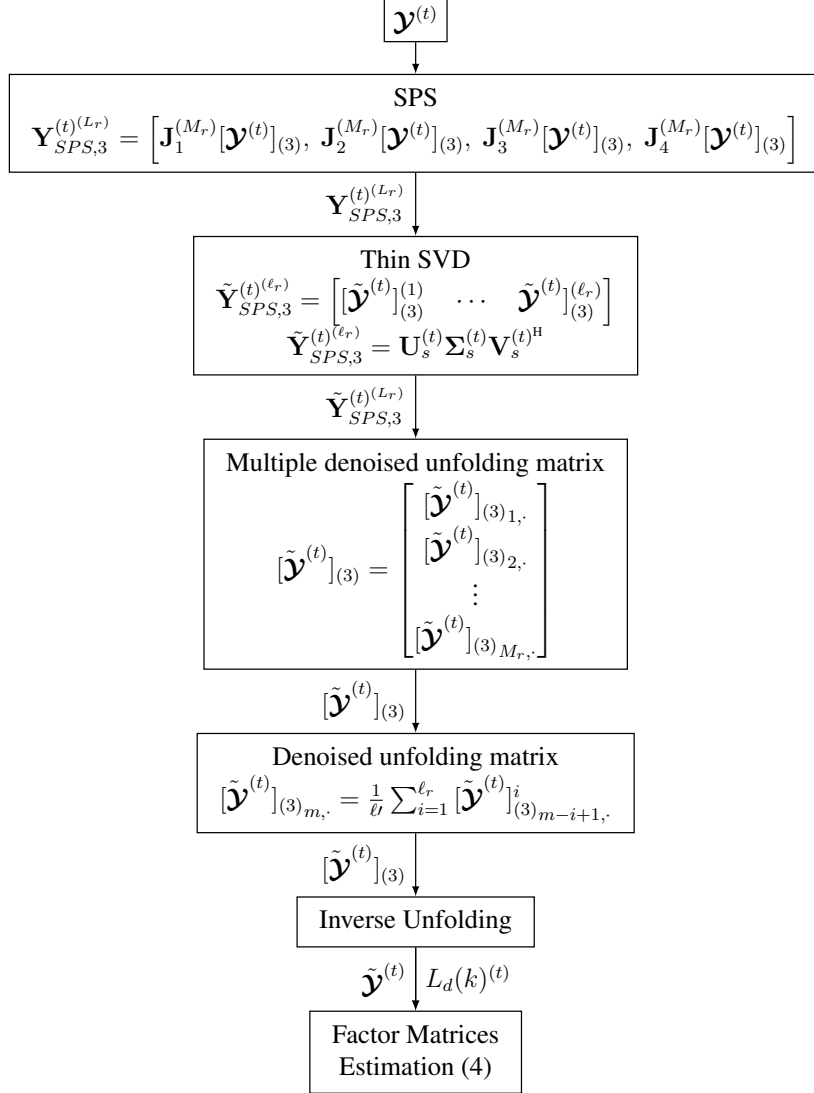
$\boldsymbol{\mathcal{Y}}^{(t)}$

SPS

$\mathbf{Y}_{SPS,3}^{(t)^{(L_r)}} = \left[\mathbf{J}_1^{(M_r)}[\boldsymbol{\mathcal{Y}}^{(t)}]_{(3)},\ \mathbf{J}_2^{(M_r)}[\boldsymbol{\mathcal{Y}}^{(t)}]_{(3)},\ \mathbf{J}_3^{(M_r)}[\boldsymbol{\mathcal{Y}}^{(t)}]_{(3)},\ \mathbf{J}_4^{(M_r)}[\boldsymbol{\mathcal{Y}}^{(t)}]_{(3)}\right]$

$\mathbf{Y}_{SPS,3}^{(t)^{(L_r)}}$

Thin SVD

$\tilde{\mathbf{Y}}_{SPS,3}^{(t)^{(\ell_r)}} = \left[[\tilde{\boldsymbol{\mathcal{Y}}}^{(t)}]_{(3)}^{(1)} \quad \cdots \quad \tilde{\boldsymbol{\mathcal{Y}}}^{(t)}]_{(3)}^{(\ell_r)}\right]$

$\tilde{\mathbf{Y}}_{SPS,3}^{(t)^{(\ell_r)}} = \mathbf{U}_s^{(t)}\mathbf{\Sigma}_s^{(t)}\mathbf{V}_s^{(t)^{\mathrm{H}}}$

$\tilde{\mathbf{Y}}_{SPS,3}^{(t)^{(L_r)}}$

Multiple denoised unfolding matrix

$[\tilde{\boldsymbol{\mathcal{Y}}}^{(t)}]_{(3)} = \begin{bmatrix} [\tilde{\boldsymbol{\mathcal{Y}}}^{(t)}]_{(3)_{1,\cdot}} \\ [\tilde{\boldsymbol{\mathcal{Y}}}^{(t)}]_{(3)_{2,\cdot}} \\ \vdots \\ [\tilde{\boldsymbol{\mathcal{Y}}}^{(t)}]_{(3)_{M_r,\cdot}} \end{bmatrix}$

$[\tilde{\boldsymbol{\mathcal{Y}}}^{(t)}]_{(3)}$

Denoised unfolding matrix

$[\tilde{\boldsymbol{\mathcal{Y}}}^{(t)}]_{(3)_{m,\cdot}} = \frac{1}{\ell'}\sum_{i=1}^{\ell_r}[\tilde{\boldsymbol{\mathcal{Y}}}^{(t)}]_{(3)_{m-i+1,\cdot}}^{i}$

$[\tilde{\boldsymbol{\mathcal{Y}}}^{(t)}]_{(3)}$

Inverse Unfolding

$\tilde{\boldsymbol{\mathcal{Y}}}^{(t)}$ $L_d(k)^{(t)}$

Factor Matrices Estimation (4)